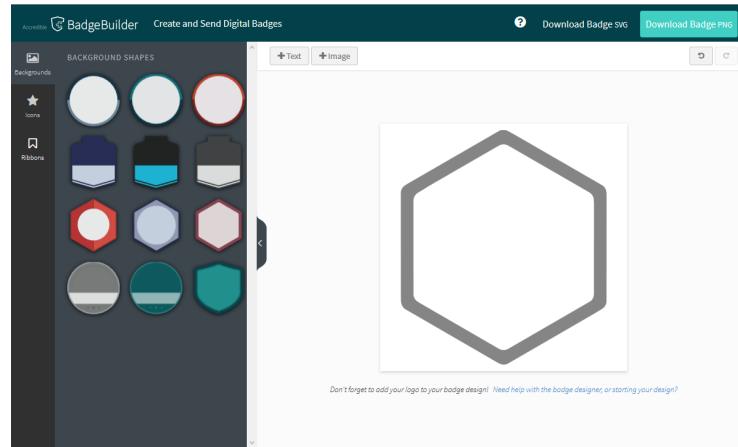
Accredible BadgeBuilder Create and Send Digital Badges

? Download Badge SVG Download Badge PNG

Backgrounds

Icons

Ribbons

BACKGROUND SHAPES

+ Text + Image

Don't forget to add your logo to your badge design! Need help with the badge designer, or starting your design?